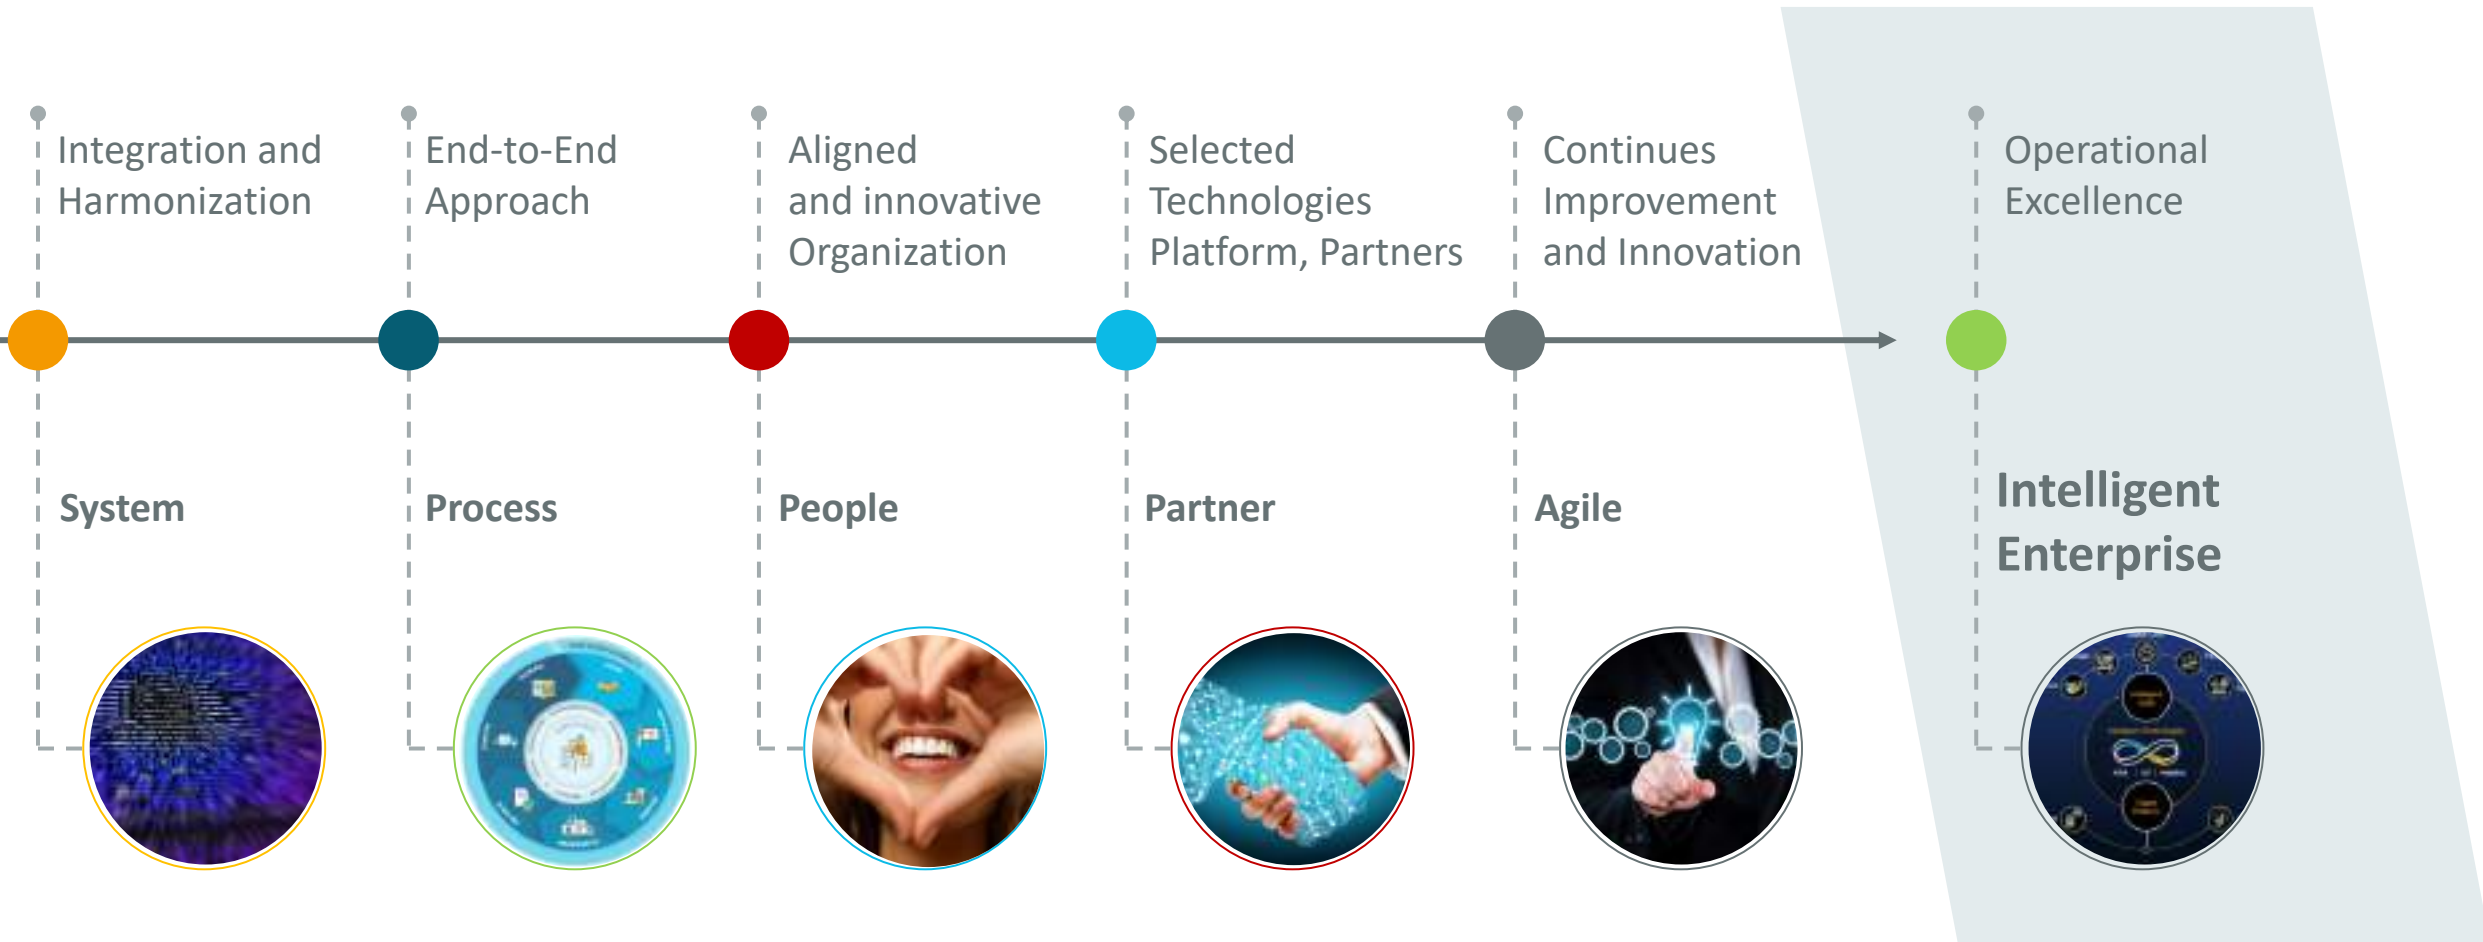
Integration and Harmonization

End-to-End Approach

Aligned and innovative Organization

Selected Technologies Platform, Partners

Continues Improvement and Innovation

Operational Excellence

System

Process

People

Partner

Agile

Intelligent Enterprise